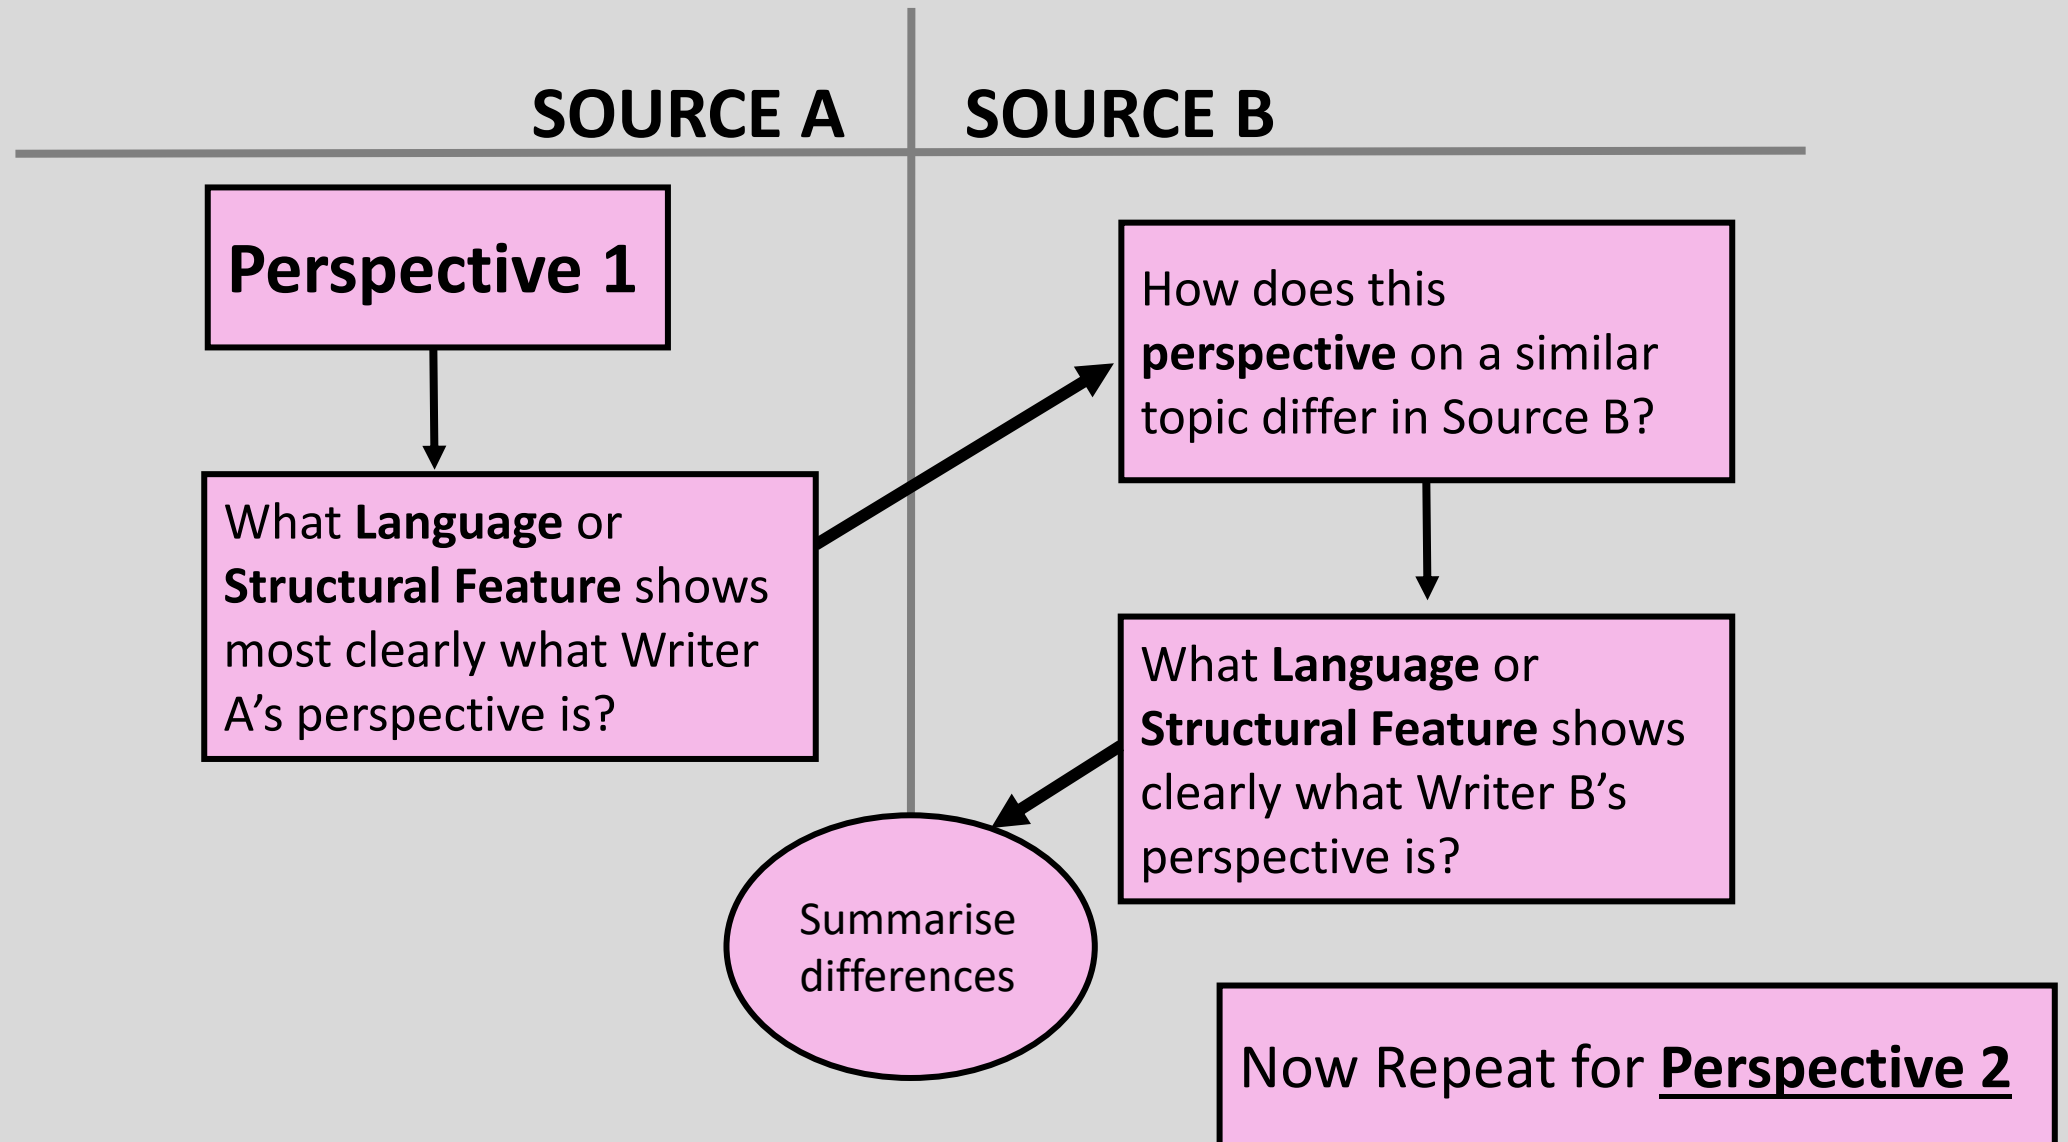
SOURCE A

SOURCE B

Perspective 1

What Language or Structural Feature shows most clearly what Writer A's perspective is?

How does this perspective on a similar topic differ in Source B?

What Language or Structural Feature shows clearly what Writer B's perspective is?

Summarise differences

Now Repeat for Perspective 2